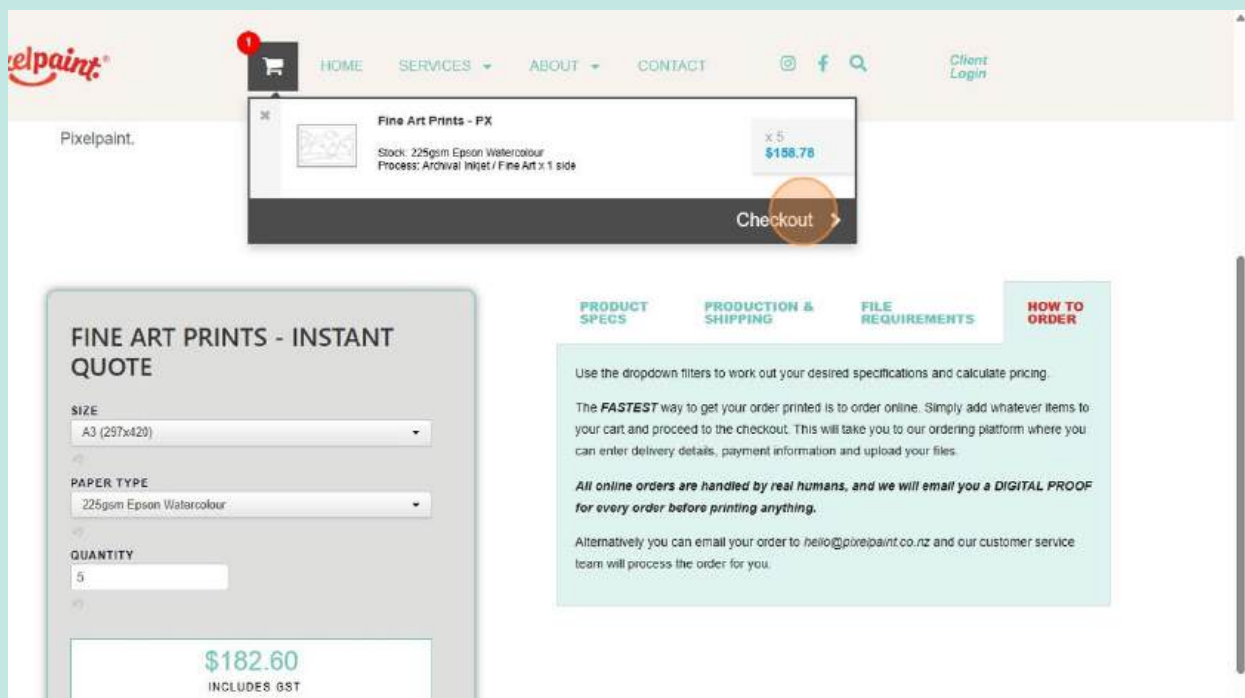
elpaint.

1

HOME SERVICES ABOUT CONTACT

Client Login

Pixelpaint.

Fine Art Prints - PX

Stock: 225gsm Epson Watercolour
Process: Archival Inkjet / Fine Art x 1 side

x 5
$158.78

Checkout

FINE ART PRINTS - INSTANT QUOTE

SIZE
A3 (297x420)

PAPER TYPE
225gsm Epson Watercolour

QUANTITY
5

$182.60
INCLUDES GST

PRODUCT SPECS

PRODUCTION & SHIPPING

FILE REQUIREMENTS

HOW TO ORDER

Use the dropdown filters to work out your desired specifications and calculate pricing.

The FASTEST way to get your order printed is to order online. Simply add whatever items to your cart and proceed to the checkout. This will take you to our ordering platform where you can enter delivery details, payment information and upload your files.

All online orders are handled by real humans, and we will email you a DIGITAL PROOF for every order before printing anything.

Alternatively you can email your order to hello@pixelpaint.co.nz and our customer service team will process the order for you.